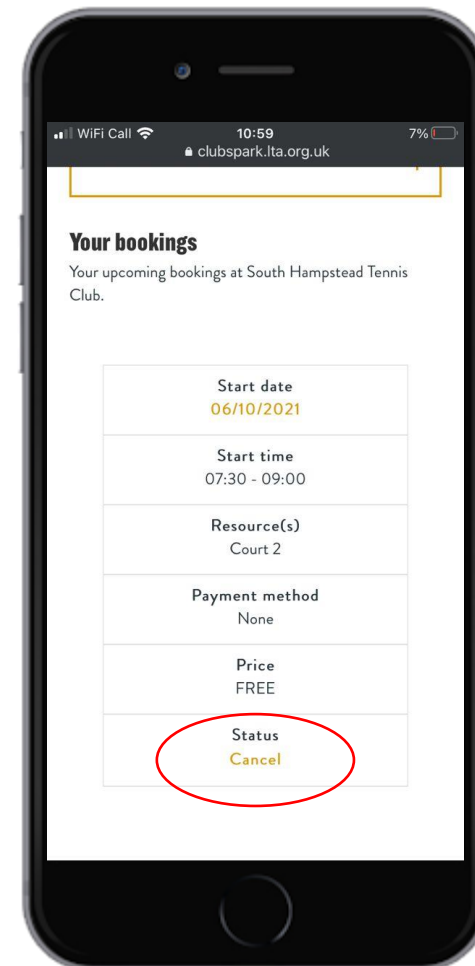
WiFi Call 10:59 7%
clubspark.lta.org.uk

Your bookings
Your upcoming bookings at South Hampstead Tennis Club.

| Start date<br>06/10/2021 |
|---|
| Start time<br>07:30 - 09:00 |
| Resource(s)<br>Court 2 |
| Payment method<br>None |
| Price<br>FREE |
| Status<br>Cancel |